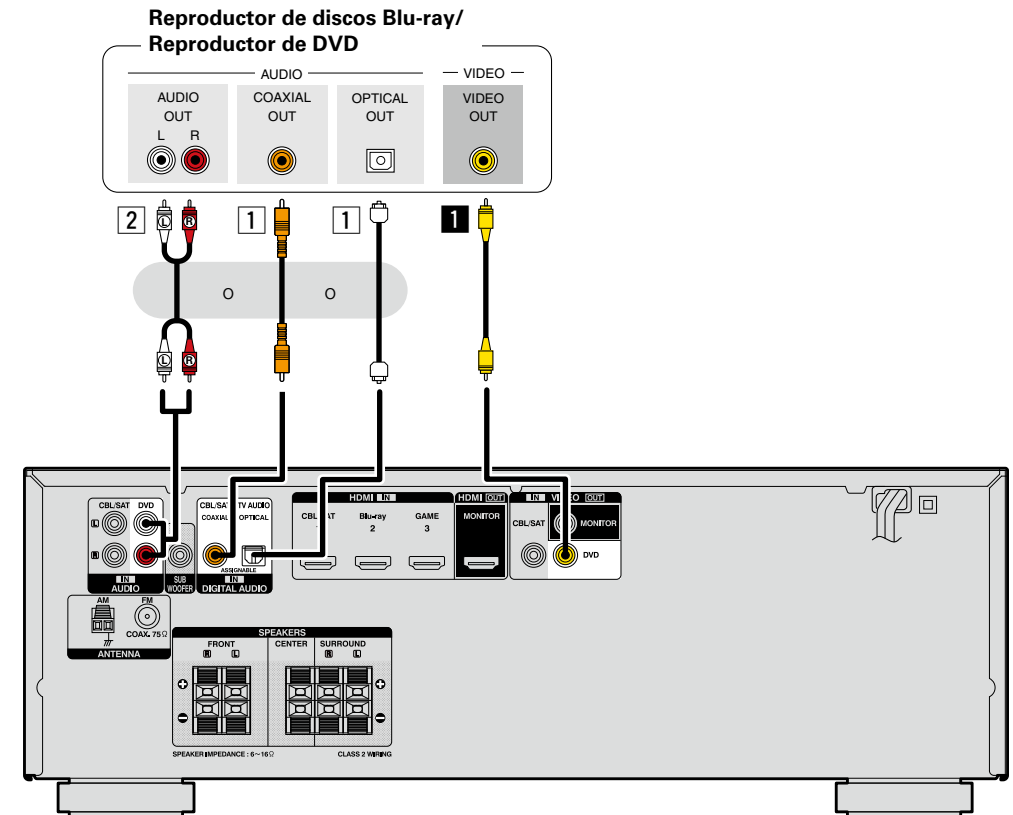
Reproductor de discos Blu-ray/
Reproductor de DVD

AUDIO
VIDEO

AUDIO OUT
L R

COAXIAL OUT

OPTICAL OUT

VIDEO OUT

2
1
1
1

L R
o
o
L R

CBL/SAT DVD
L
R
IN
AUDIO
SUB WOOFER

CBL/SAT TV AUDIO
COAXIAL OPTICAL
ASSIGNABLE
IN
DIGITAL AUDIO

HDMI IN
CBL/SAT 1
Blu-ray 2
GAME 3

HDMI OUT
MONITOR

IN VIDEO OUT
CBL/SAT
MONITOR
DVD

AM FM
COAX. 75Ω
ANTENNA

SPEAKERS
FRONT
R L
CENTER
SURROUND
R L

SPEAKER IMPEDANCE : 6~16Ω
CLASS 2 WIRING